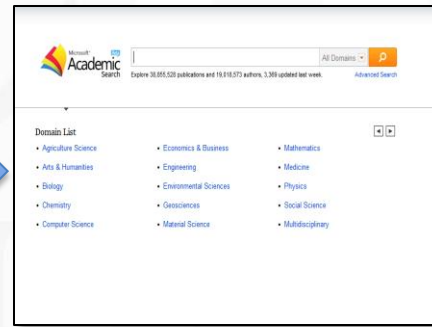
Microsoft Academic Search beta

All Domains

Explore 38,855,526 publications and 19,018,573 authors, 3,369 updated last week.

Advanced Search

Domain List

• Agriculture Science
• Arts & Humanities
• Biology
• Chemistry
• Computer Science

• Economics & Business
• Engineering
• Environmental Sciences
• Geosciences
• Material Science

• Mathematics
• Medicine
• Physics
• Social Science
• Multidisciplinary